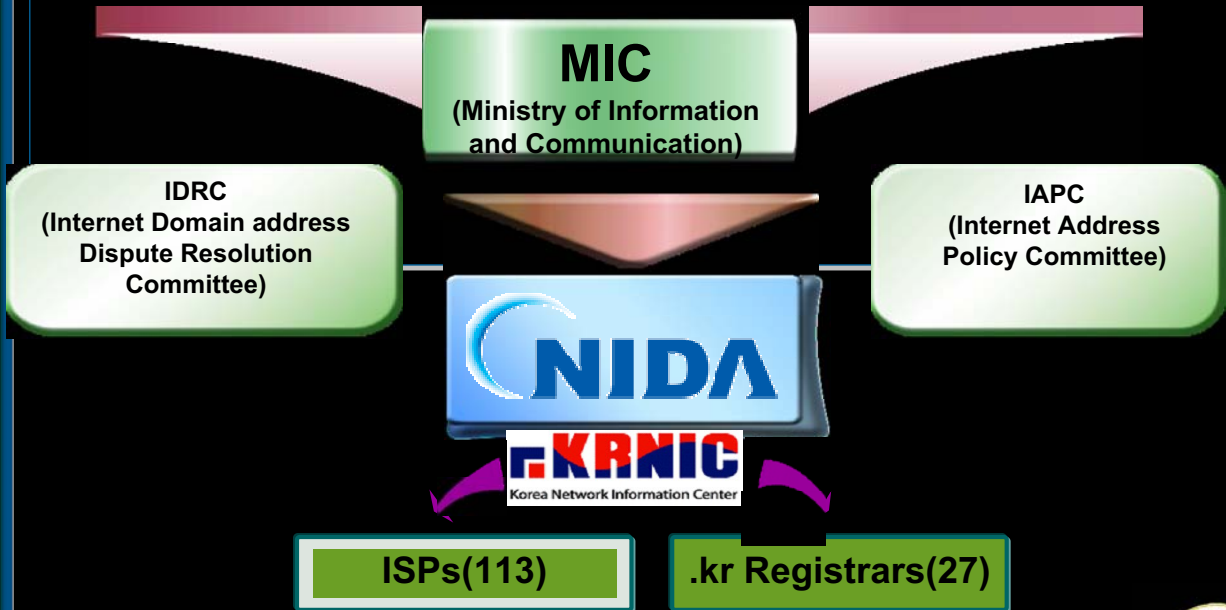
MIC
(Ministry of Information and Communication)

IDRC
(Internet Domain address Dispute Resolution Committee)

IAPC
(Internet Address Policy Committee)

NIDA

KRNIC
Korea Network Information Center

ISPs(113)

.kr Registrars(27)